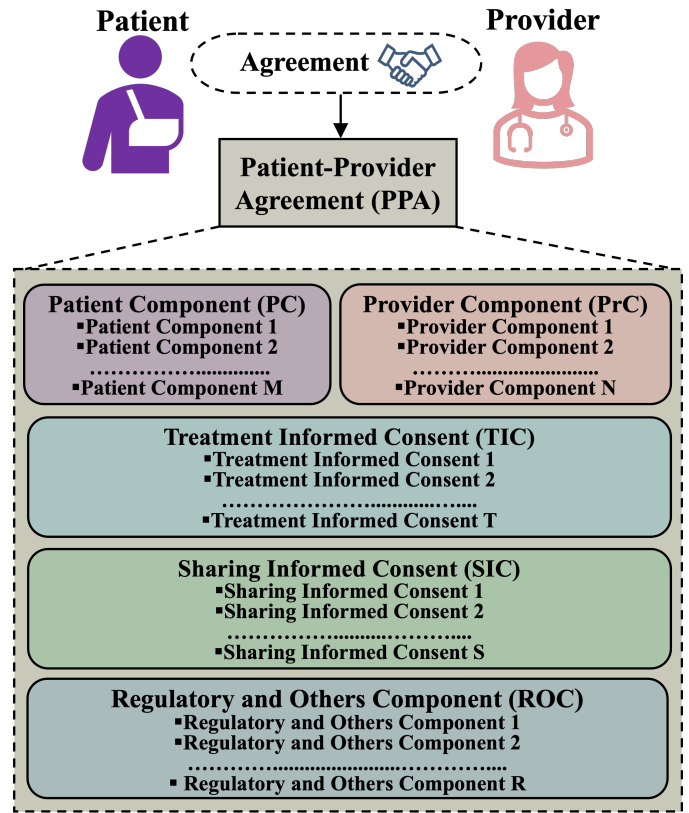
Patient

Provider

Agreement

Patient-Provider Agreement (PPA)

Patient Component (PC)
▪Patient Component 1
▪Patient Component 2
……………………
▪Patient Component M

Provider Component (PrC)
▪Provider Component 1
▪Provider Component 2
……………………
▪Provider Component N

Treatment Informed Consent (TIC)
▪Treatment Informed Consent 1
▪Treatment Informed Consent 2
……………………………
▪Treatment Informed Consent T

Sharing Informed Consent (SIC)
▪Sharing Informed Consent 1
▪Sharing Informed Consent 2
……………………………
▪Sharing Informed Consent S

Regulatory and Others Component (ROC)
▪Regulatory and Others Component 1
▪Regulatory and Others Component 2
……………………………………
▪ Regulatory and Others Component R